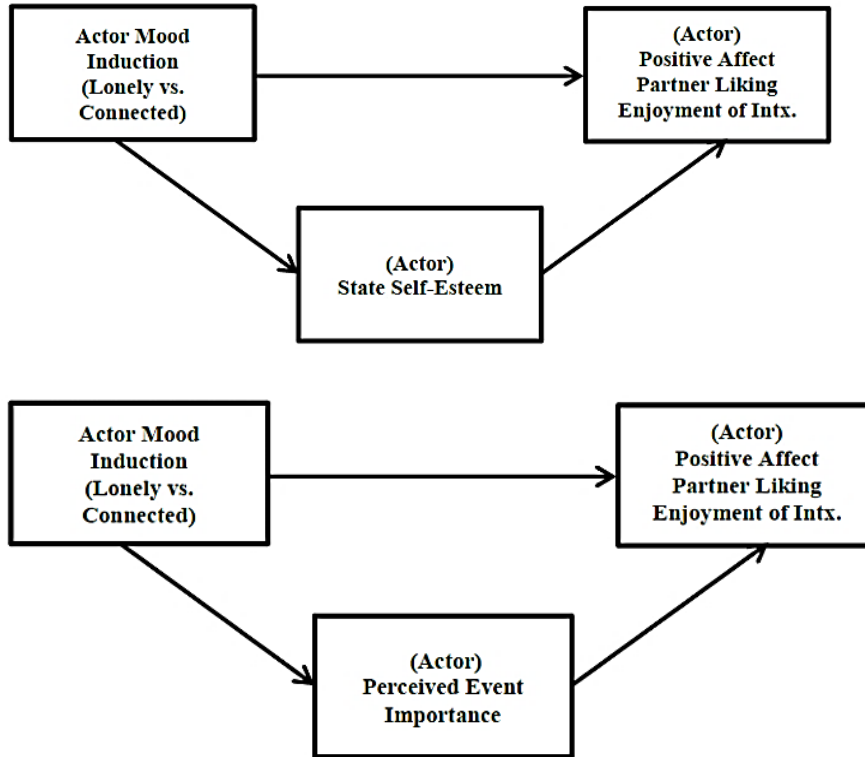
Actor Mood Induction (Lonely vs. Connected)

(Actor)
Positive Affect
Partner Liking
Enjoyment of Intx.

(Actor)
State Self-Esteem

Actor Mood Induction (Lonely vs. Connected)

(Actor)
Positive Affect
Partner Liking
Enjoyment of Intx.

(Actor)
Perceived Event Importance